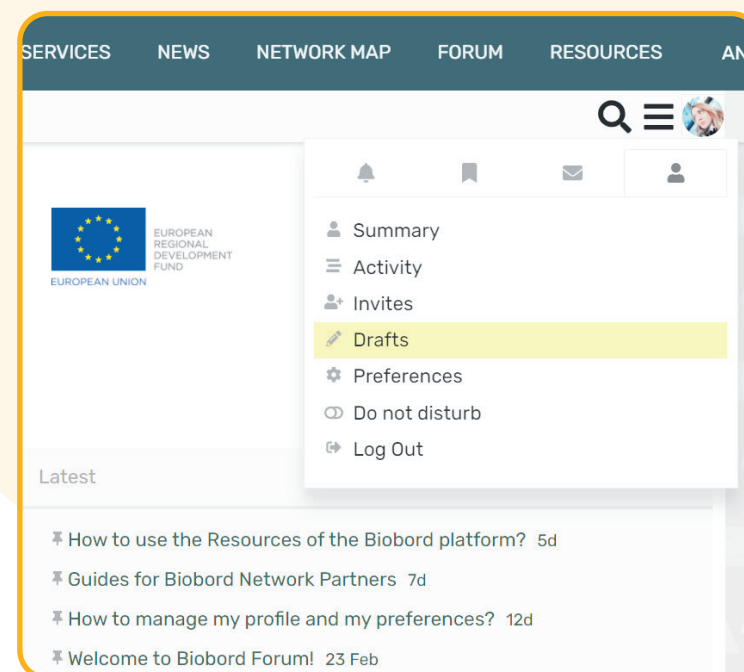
SERVICES NEWS NETWORK MAP FORUM RESOURCES AN

EUROPEAN REGIONAL DEVELOPMENT FUND
EUROPEAN UNION

Summary
Activity
Invites
Drafts
Preferences
Do not disturb
Log Out

Latest

How to use the Resources of the Biobord platform? 5d
Guides for Biobord Network Partners 7d
How to manage my profile and my preferences? 12d
Welcome to Biobord Forum! 23 Feb